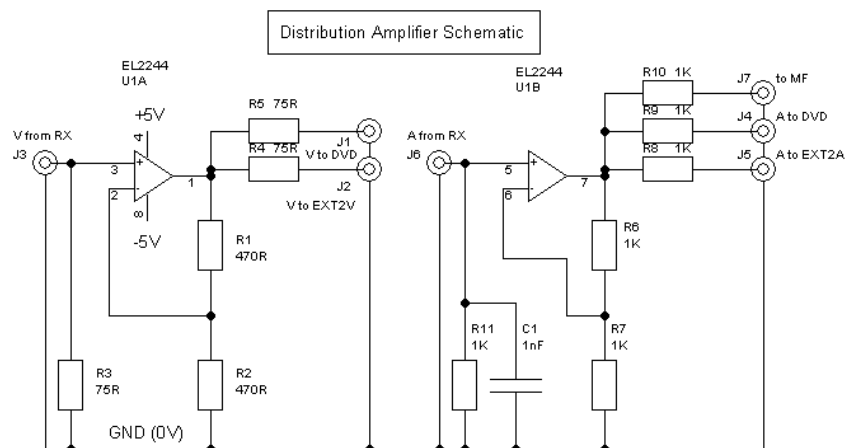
Distribution Amplifier Schematic

EL2244
U1A

+5V

4

V from RX
J3

3

2

8

1

-5V

R5 75R

R4 75R

J1
V to DVD

J2
V to EXT2V

R1
470R

R2
470R

R3
75R

GND (0V)

EL2244
U1B

A from RX
J6

5

6

7

R10 1K

R9 1K

R8 1K

J7
to MF

J4
A to DVD

J5
A to EXT2A

R6
1K

R7
1K

R11
1K

C1
1nF